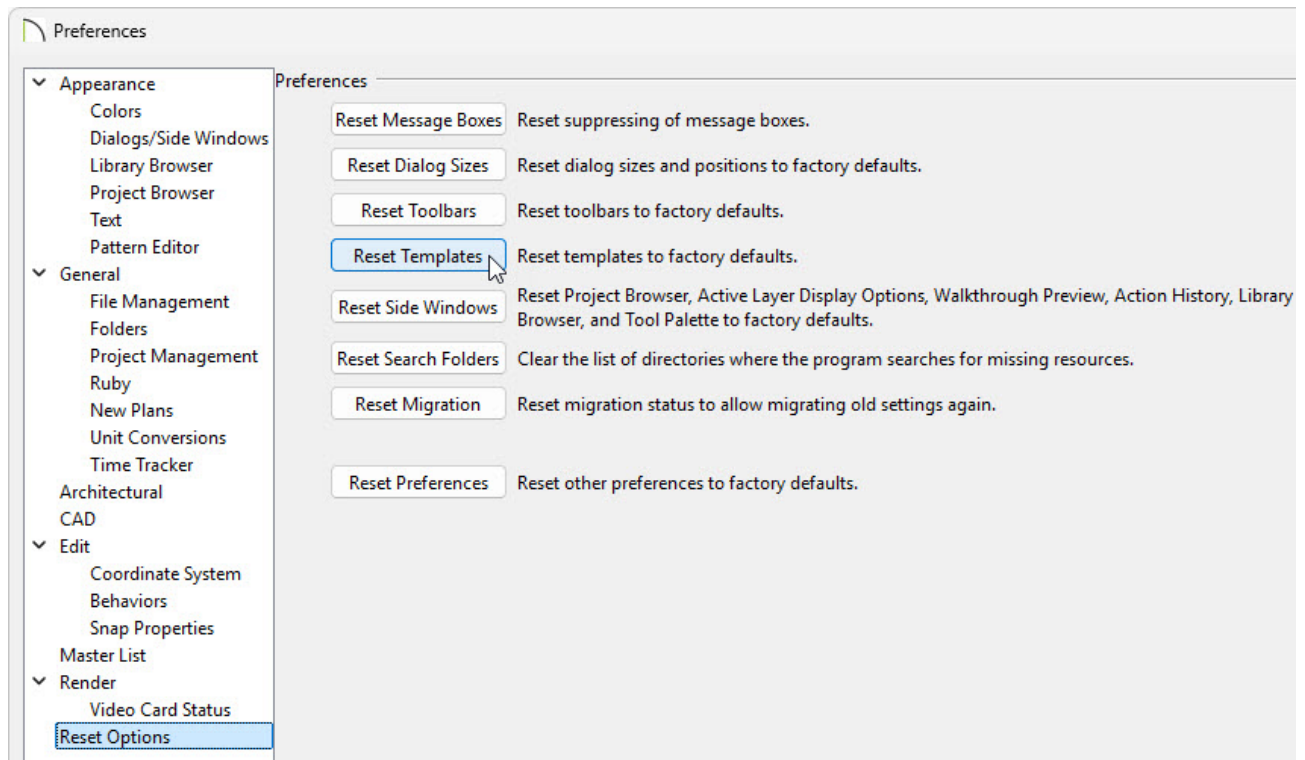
Preferences

Appearance
Colors
Dialogs/Side Windows
Library Browser
Project Browser
Text
Pattern Editor
General
File Management
Folders
Project Management
Ruby
New Plans
Unit Conversions
Time Tracker
Architectural
CAD
Edit
Coordinate System
Behaviors
Snap Properties
Master List
Render
Video Card Status
Reset Options

Preferences

Reset Message Boxes Reset suppressing of message boxes.

Reset Dialog Sizes Reset dialog sizes and positions to factory defaults.

Reset Toolbars Reset toolbars to factory defaults.

Reset Templates Reset templates to factory defaults.

Reset Side Windows Reset Project Browser, Active Layer Display Options, Walkthrough Preview, Action History, Library Browser, and Tool Palette to factory defaults.

Reset Search Folders Clear the list of directories where the program searches for missing resources.

Reset Migration Reset migration status to allow migrating old settings again.

Reset Preferences Reset other preferences to factory defaults.